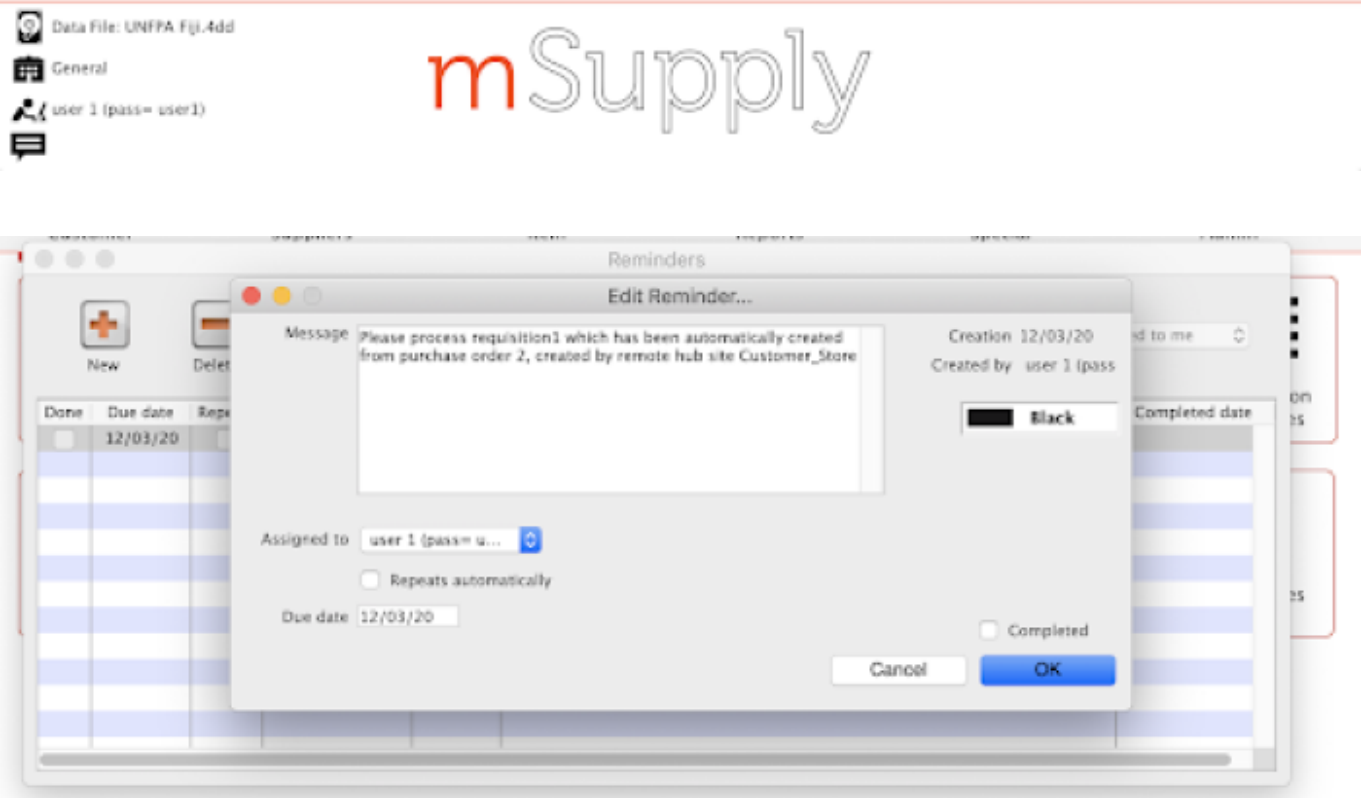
Data File: UNFPA Fiji.4dd
General
user 1 (pass= user1)

mSupply

Reminders

New
Delet

Done | Due date | Repe
12/03/20

Completed date

d to me

on
es

es

Edit Reminder...

Message
Please process requisition1 which has been automatically created from purchase order 2, created by remote hub site Customer_Store

Creation 12/03/20
Created by user 1 (pass

Black

Assigned to user 1 (pass= u...
Repeats automatically
Due date 12/03/20
Completed
Cancel
OK